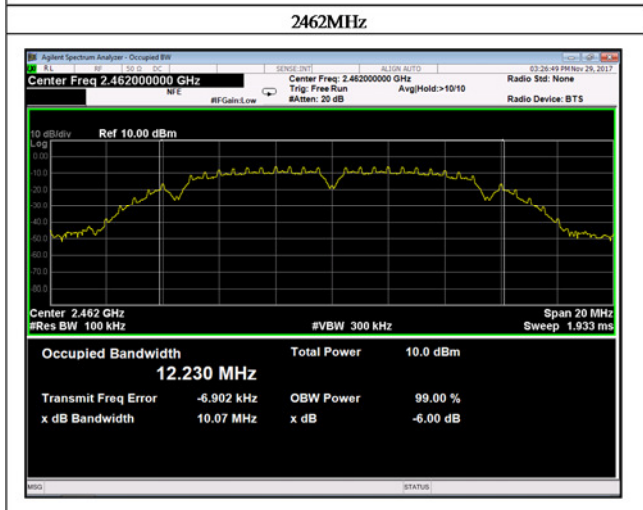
2462MHz

Agilent Spectrum Analyzer - Occupied BW

RL RF 50 Ω DC SENSE:INT ALIGN AUTO 03:26:49 PM Nov 29, 2017

Center Freq 2.462000000 GHz

Center Freq: 2.462000000 GHz
Trig: Free Run Avg|Hold:>10/10
#Atten: 20 dB

Radio Std: None

NFE #IFGain:Low

Radio Device: BTS

10 dB/div Ref 10.00 dBm

Log
0.00
-10.0
-20.0
-30.0
-40.0
-50.0
-60.0
-70.0
-80.0

Center 2.462 GHz
#Res BW 100 kHz
#VBW 300 kHz
Span 20 MHz
Sweep 1.933 ms

Occupied Bandwidth
12.230 MHz

Total Power 10.0 dBm

Transmit Freq Error -6.902 kHz
OBW Power 99.00 %

x dB Bandwidth 10.07 MHz
x dB -6.00 dB

MSG STATUS